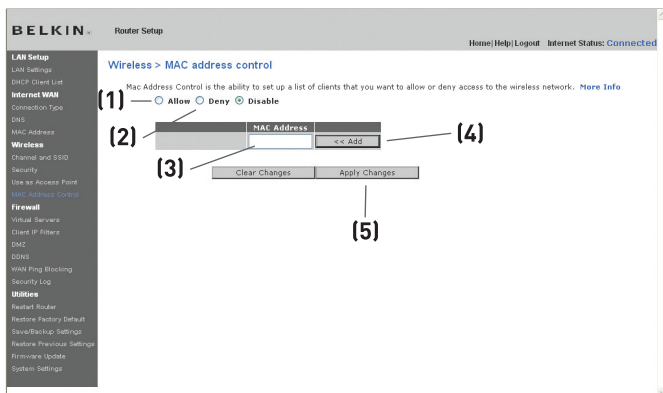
BELKIN. Router Setup

Home | Help | Logout Internet Status: Connected

LAN Setup
LAN Settings
DHCP Client List
Internet WAN
Connection Type
DNS
MAC Address
Wireless
Channel and SSID
Security
Use as Access Point
MAC Address Control
Firewall
Virtual Servers
Client IP Filters
DMZ
DDNS
WAN Ping Blocking
Security Log
Utilities
Restart Router
Restore Factory Default
Save/Backup Settings
Restore Previous Settings
Firmware Update
System Settings

Wireless > MAC address control

Mac Address Control is the ability to set up a list of clients that you want to allow or deny access to the wireless network. More Info

(1) Allow Deny Disable

(2)

| MAC Address | |
|---|---|
| | << Add |

(3)

(4)

Clear Changes Apply Changes

(5)